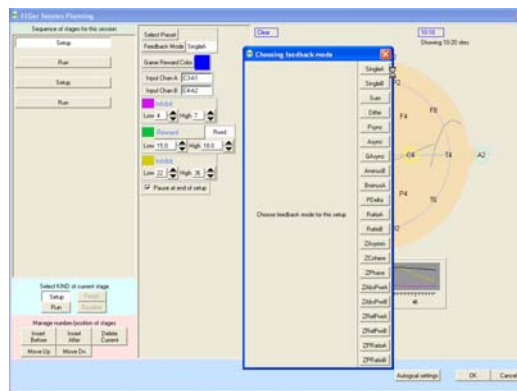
EEGer Session Planning

Sequence of stages for this session

Setup

Run

Setup

Run

Select KIND of current stage

Setup

Pause

Run

Baseline

Manage number/position of stages

Insert Before

Insert After

Delete Current

Move Up

Move Dn

Select Pexel

Feedback Mode

SingleA

Game Reward Color

Input Chan A

C3-A1

Input Chan B

C4-A2

Inhibit

Low 4

High 7

Reward

Fixed

Low 15.0

High 18.0

Inhibit

Low 22

High 36

Pause at end of setup

Clear

10:10

Showing 10:20 sites

Choosing feedback mode

Choose feedback mode for this setup

SingleA

SingleB

Sum

Differ

Psync

Async

GAsync

AminusB

BminusA

PDelta

RatioA

RatioB

ZAsymm

ZCohere

ZPhase

ZAbsPowA

ZAbsPowB

ZRelPowA

ZRelPowB

ZPRatioA

ZPRatioB

F8

F4

C4

T4

A2

P4

T6

Autogoal settings

OK

Cancel